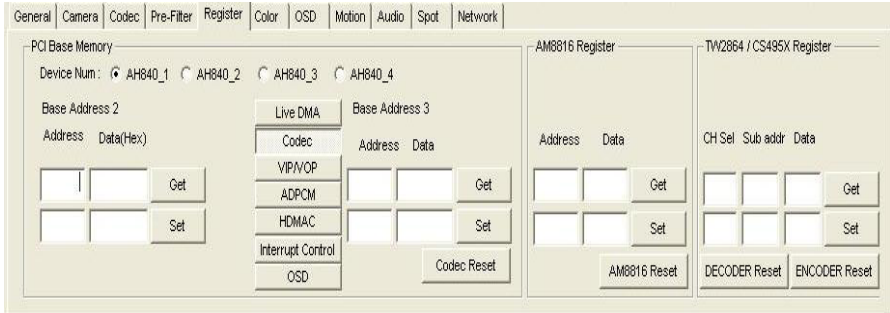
General | Camera | Codec | Pre-Filter | Register | Color | OSD | Motion | Audio | Spot | Network

PCI Base Memory

Device Num : AH840_1 AH840_2 AH840_3 AH840_4

Base Address 2

Address Data(Hex)

Get

Set

Live DMA

Codec

VIP/VOP

ADPCM

HDMAC

Interrupt Control

OSD

Base Address 3

Address Data

Get

Set

Codec Reset

AM8816 Register

Address Data

Get

Set

AM8816 Reset

TW2864 / CS495X Register

CH Sel Sub addr Data

Get

Set

DECODER Reset ENCODER Reset